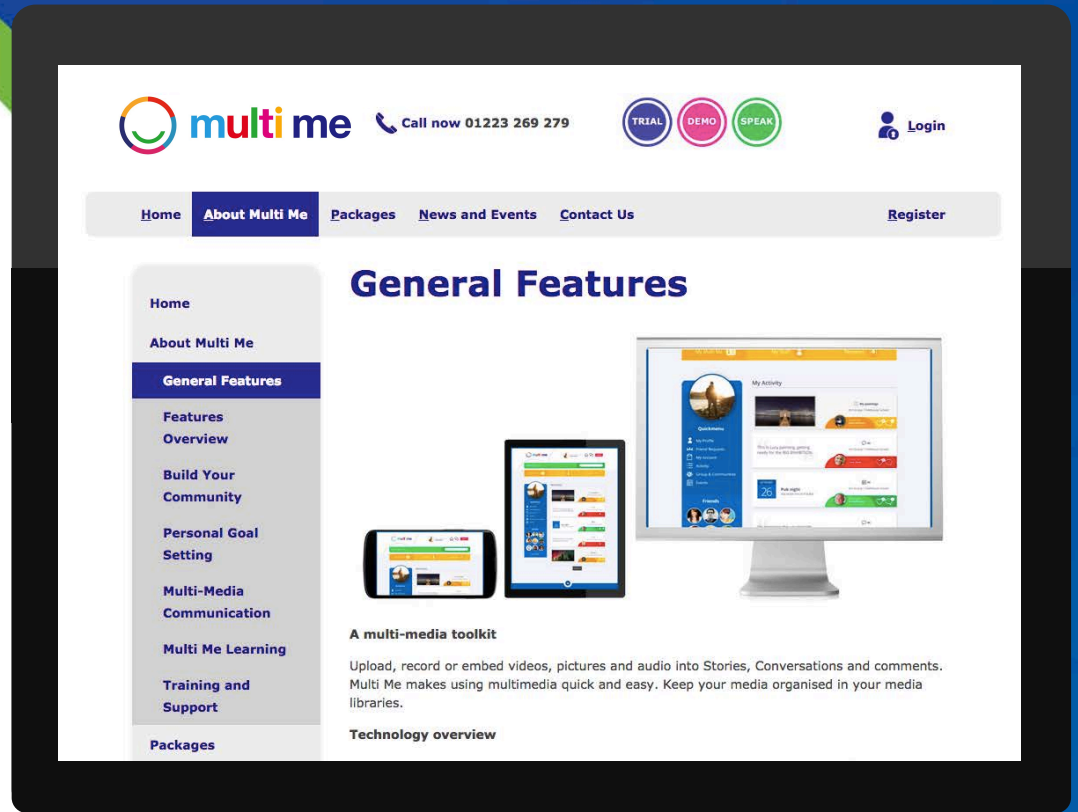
multi me

Call now 01223 269 279

TRIAL DEMO SPEAK

Login

Home About Multi Me Packages News and Events Contact Us Register

Home

About Multi Me

General Features

Features Overview

Build Your Community

Personal Goal Setting

Multi-Media Communication

Multi Me Learning

Training and Support

Packages

General Features

A multi-media toolkit

Upload, record or embed videos, pictures and audio into Stories, Conversations and comments. Multi Me makes using multimedia quick and easy. Keep your media organised in your media libraries.

Technology overview